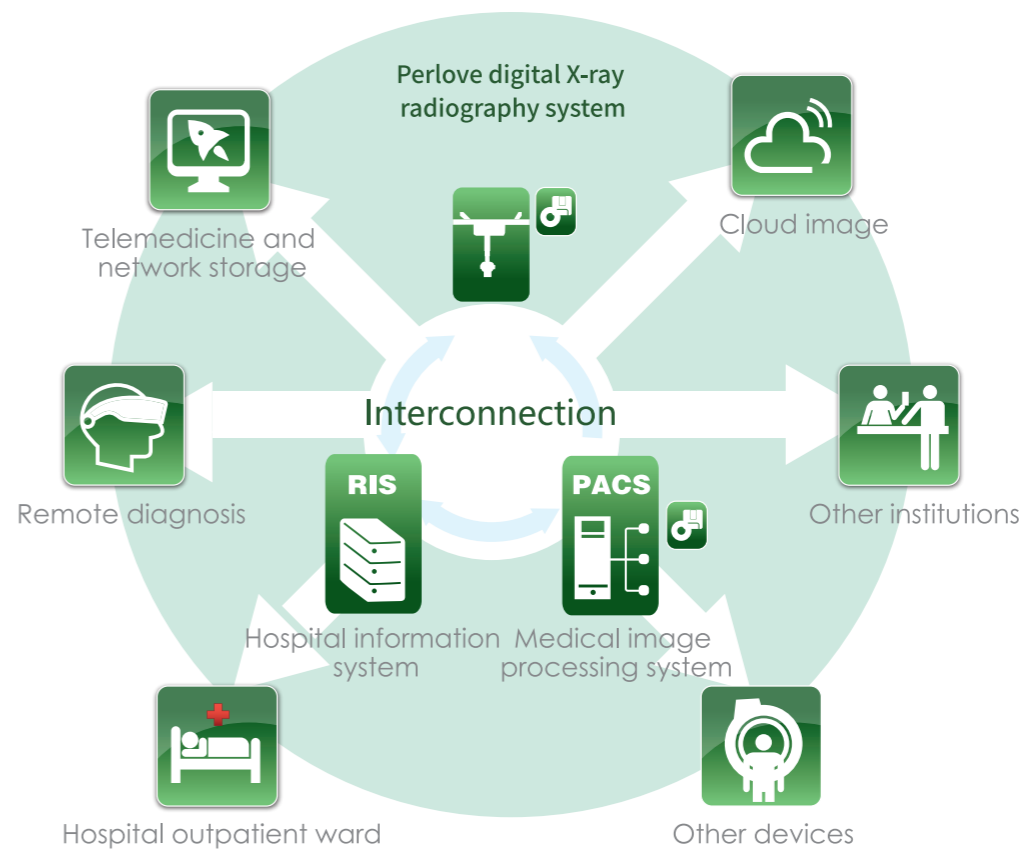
Perlove digital X-ray radiography system

Telemedicine and network storage

Cloud image

Interconnection

Remote diagnosis

Other institutions

RIS

PACS

Hospital information system

Medical image processing system

Hospital outpatient ward

Other devices